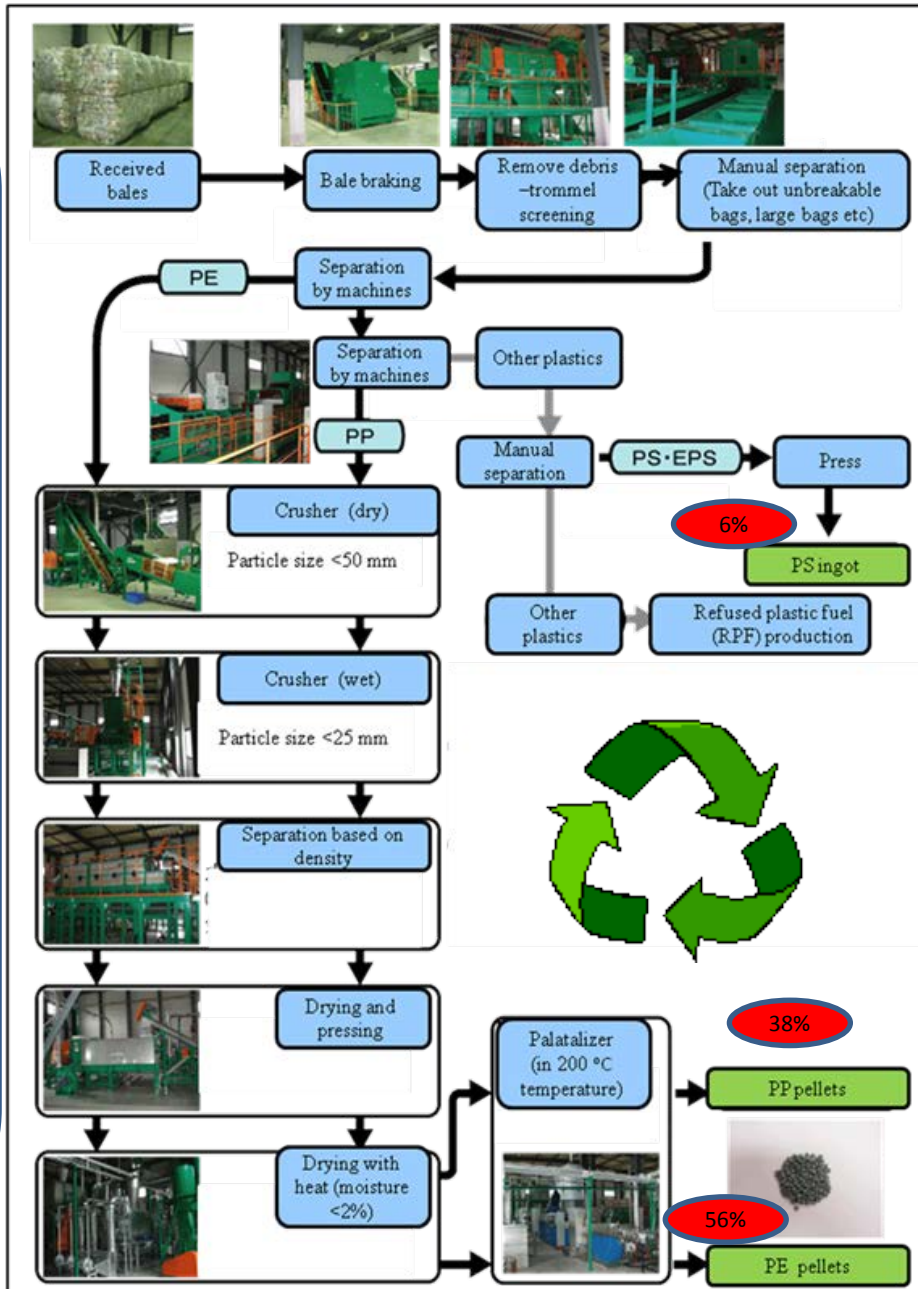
Received bales

Bale braking

Remove debris –trommel screening

Manual separation (Take out unbreakable bags, large bags etc)

PE

Separation by machines

Separation by machines

Other plastics

PP

Manual separation

PS・EPS

Press

6%

PS ingot

Other plastics

Refused plastic fuel (RPF) production

Crusher (dry)

Particle size <50 mm

Crusher (wet)

Particle size <25 mm

Separation based on density

Drying and pressing

Palatalizer (in 200 °C temperature)

38%

PP pellets

Drying with heat (moisture <2%)

56%

PE pellets